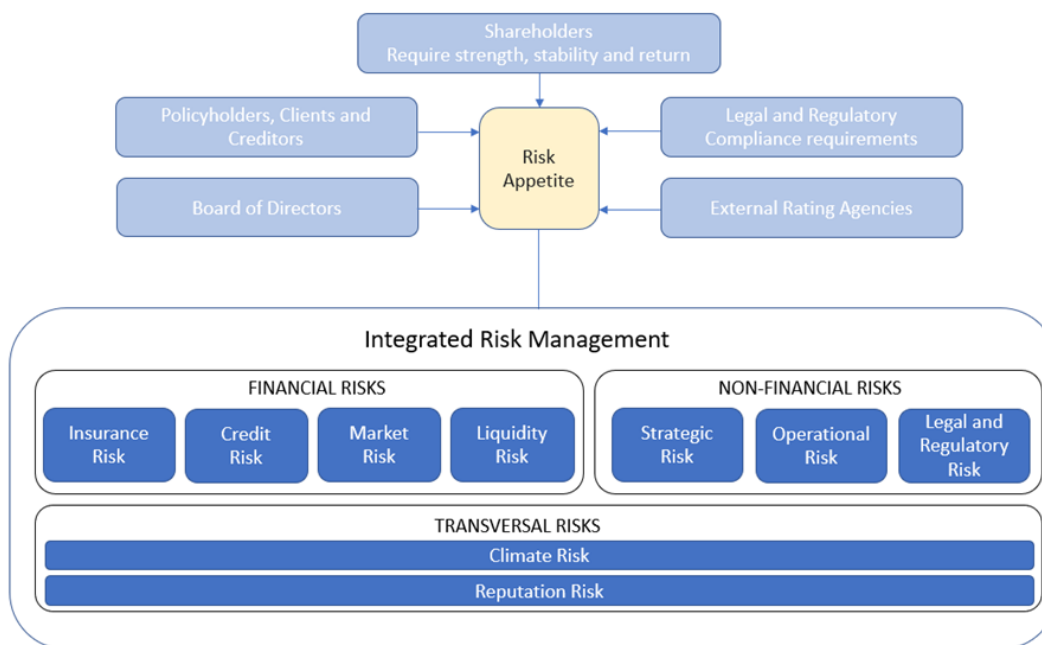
Shareholders
Require strength, stability and return

Policyholders, Clients and Creditors

Risk Appetite

Legal and Regulatory Compliance requirements

Board of Directors

External Rating Agencies

Integrated Risk Management

FINANCIAL RISKS

Insurance Risk

Credit Risk

Market Risk

Liquidity Risk

NON-FINANCIAL RISKS

Strategic Risk

Operational Risk

Legal and Regulatory Risk

TRANSVERSAL RISKS

Climate Risk

Reputation Risk